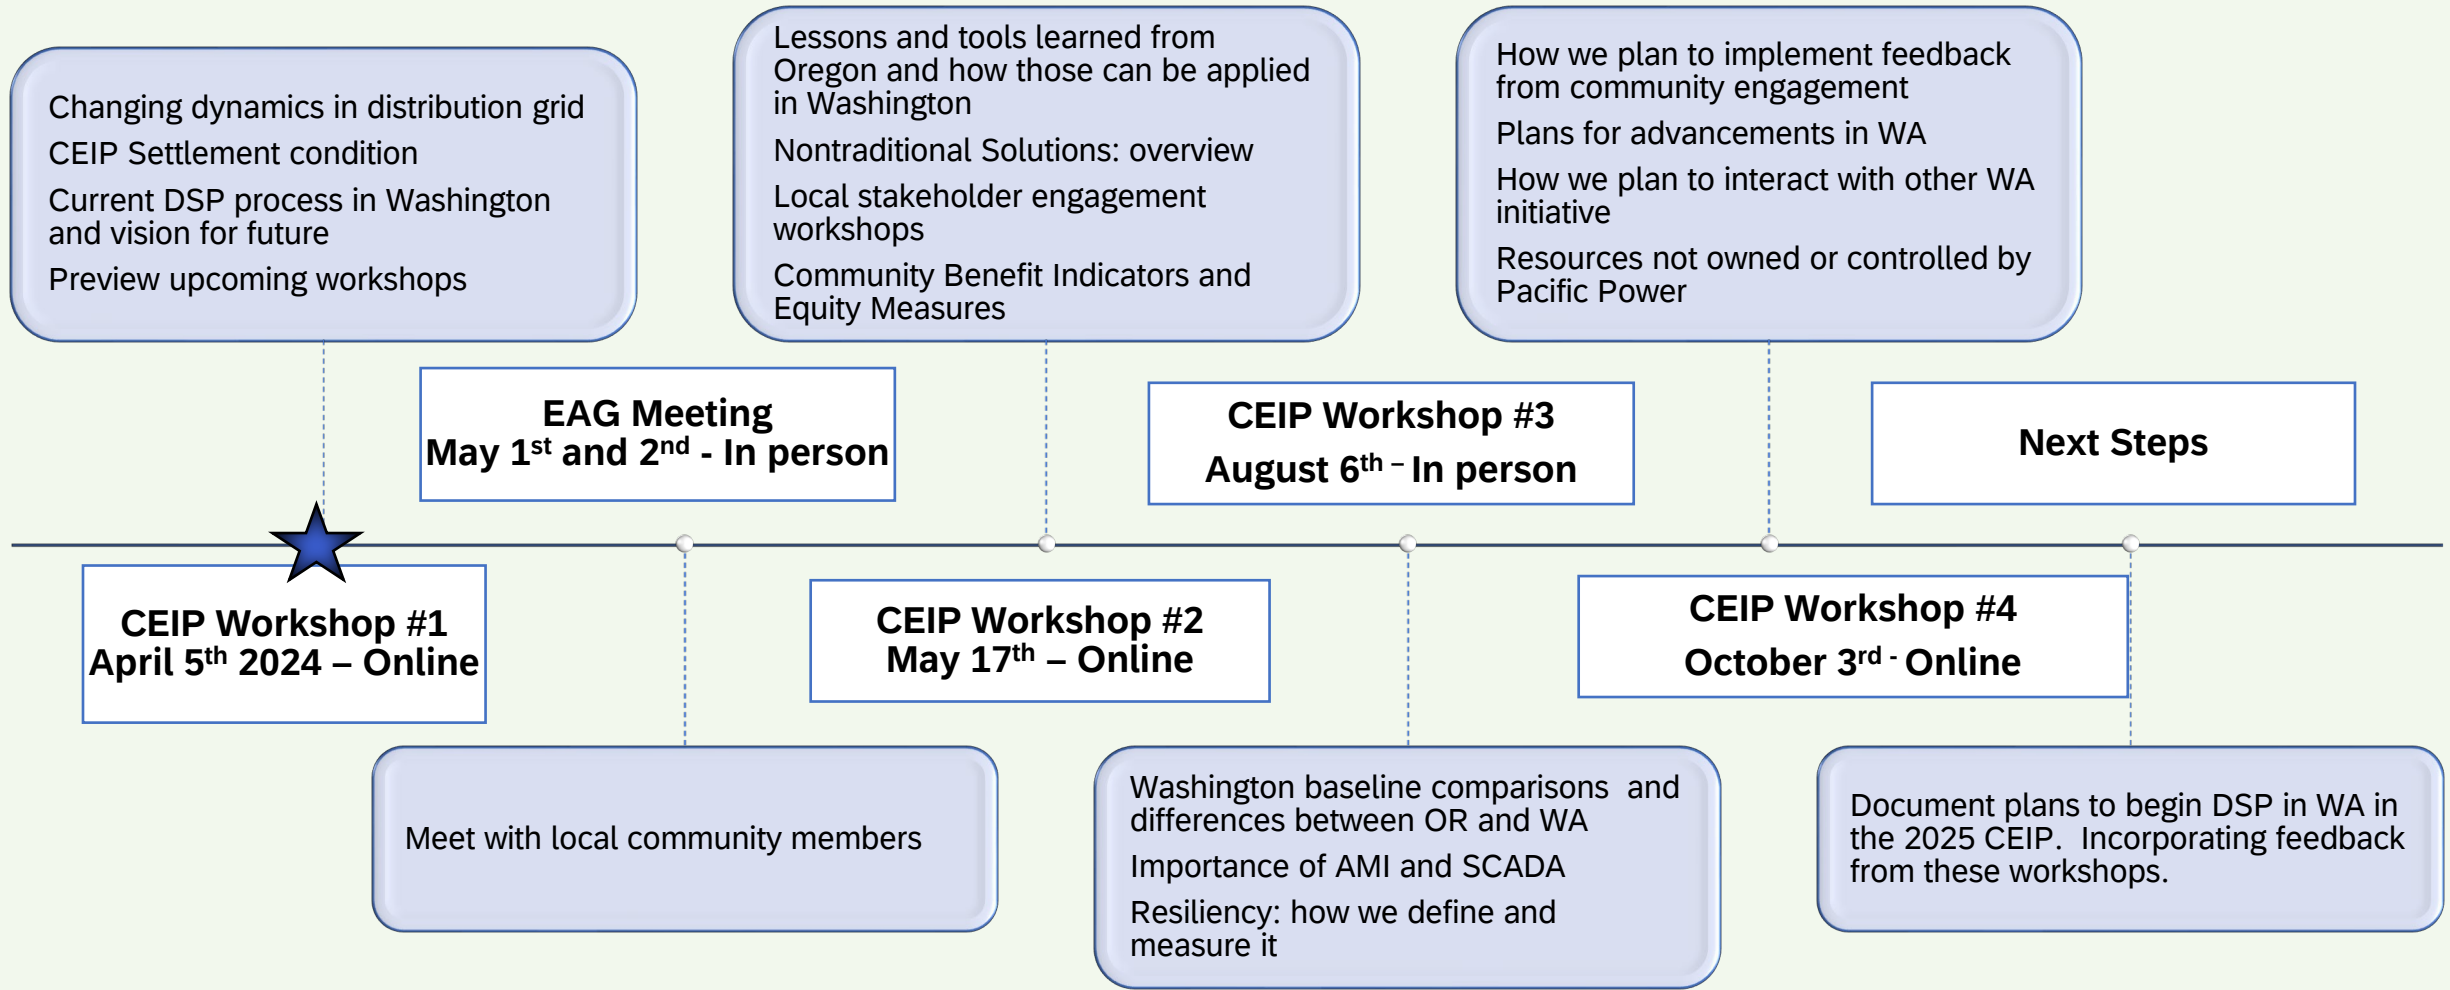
Changing dynamics in distribution grid
CEIP Settlement condition
Current DSP process in Washington and vision for future
Preview upcoming workshops

Lessons and tools learned from Oregon and how those can be applied in Washington
Nontraditional Solutions: overview
Local stakeholder engagement workshops
Community Benefit Indicators and Equity Measures

How we plan to implement feedback from community engagement
Plans for advancements in WA
How we plan to interact with other WA initiative
Resources not owned or controlled by Pacific Power

EAG Meeting
May 1$^{st}$ and 2$^{nd}$ - In person

CEIP Workshop #3
August 6$^{th}$ – In person

Next Steps

CEIP Workshop #1
April 5$^{th}$ 2024 – Online

CEIP Workshop #2
May 17$^{th}$ – Online

CEIP Workshop #4
October 3$^{rd}$ - Online

Meet with local community members

Washington baseline comparisons and differences between OR and WA
Importance of AMI and SCADA
Resiliency: how we define and measure it

Document plans to begin DSP in WA in the 2025 CEIP. Incorporating feedback from these workshops.